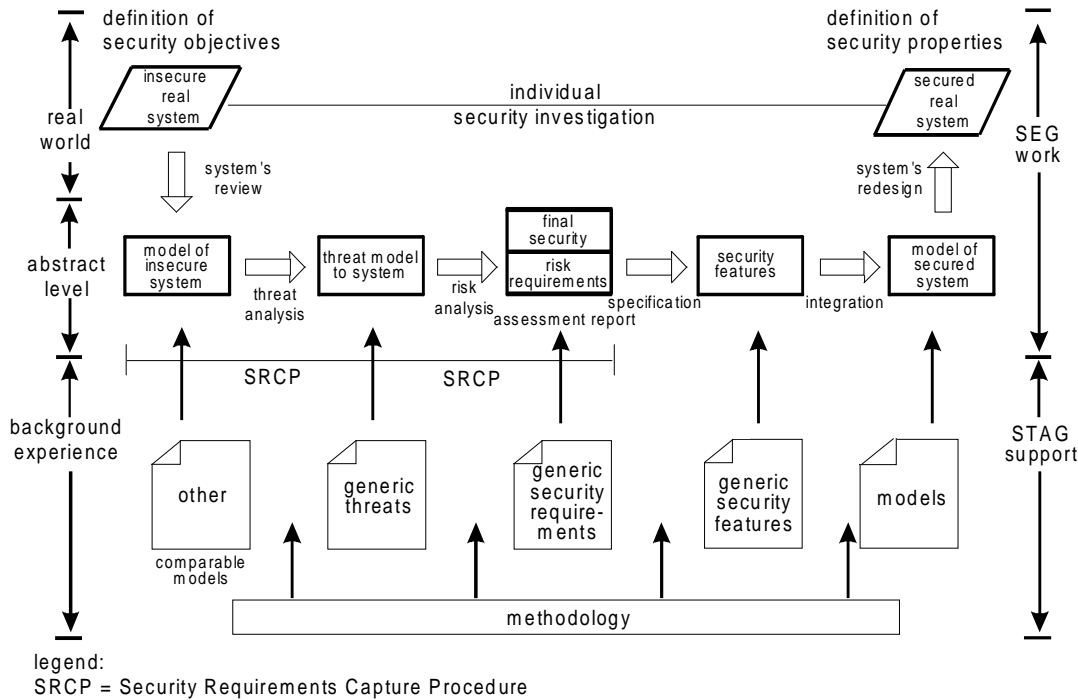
definition of security objectives

definition of security properties

insecure real system

individual security investigation

secured real system

real world

SEG work

system's review

system's redesign

abstract level

model of insecure system

threat analysis

threat model to system

risk analysis

final security

risk requirements

assessment report

specification

security features

integration

model of secured system

SRCP

SRCP

background experience

STAG support

other

comparable models

generic threats

generic security requirements

generic security features

models

methodology

legend:
SRCP = Security Requirements Capture Procedure